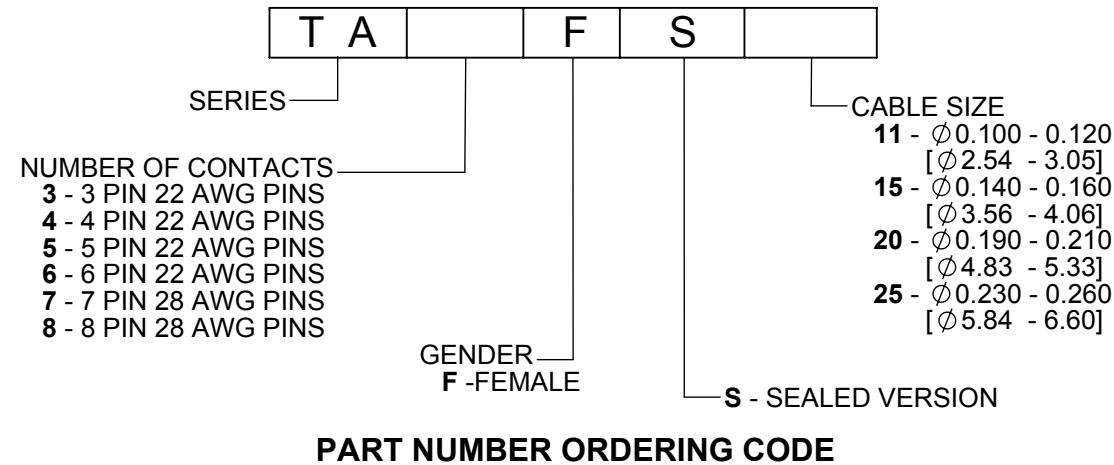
| T A | | F | S | |
|---|---|---|---|---|

SERIES

NUMBER OF CONTACTS
**3** - 3 PIN 22 AWG PINS
**4** - 4 PIN 22 AWG PINS
**5** - 5 PIN 22 AWG PINS
**6** - 6 PIN 22 AWG PINS
**7** - 7 PIN 28 AWG PINS
**8** - 8 PIN 28 AWG PINS

GENDER
**F** -FEMALE

**S** - SEALED VERSION

CABLE SIZE
**11** - $\varnothing$0.100 - 0.120
[$\varnothing$2.54 - 3.05]
**15** - $\varnothing$0.140 - 0.160
[$\varnothing$3.56 - 4.06]
**20** - $\varnothing$0.190 - 0.210
[$\varnothing$4.83 - 5.33]
**25** - $\varnothing$0.230 - 0.260
[$\varnothing$5.84 - 6.60]

**PART NUMBER ORDERING CODE**